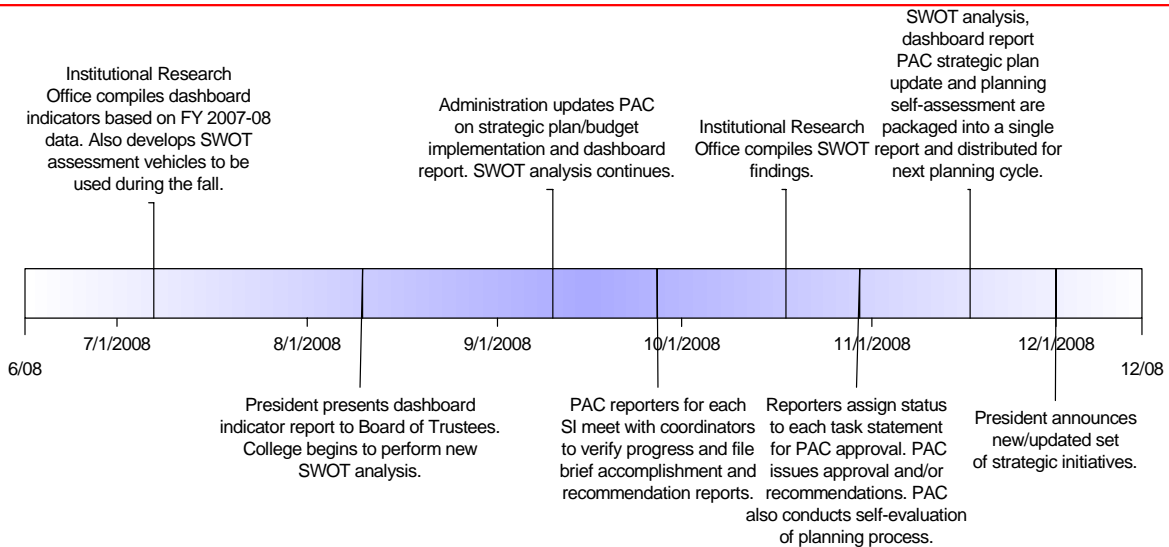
Institutional Research Office compiles dashboard indicators based on FY 2007-08 data. Also develops SWOT assessment vehicles to be used during the fall.

Administration updates PAC on strategic plan/budget implementation and dashboard report. SWOT analysis continues.

Institutional Research Office compiles SWOT findings.

SWOT analysis, dashboard report PAC strategic plan update and planning self-assessment are packaged into a single report and distributed for next planning cycle.

6/08

7/1/2008

8/1/2008

9/1/2008

10/1/2008

11/1/2008

12/1/2008

12/08

President presents dashboard indicator report to Board of Trustees. College begins to perform new SWOT analysis.

PAC reporters for each SI meet with coordinators to verify progress and file brief accomplishment and recommendation reports.

Reporters assign status to each task statement for PAC approval. PAC issues approval and/or recommendations. PAC also conducts self-evaluation of planning process.

President announces new/updated set of strategic initiatives.